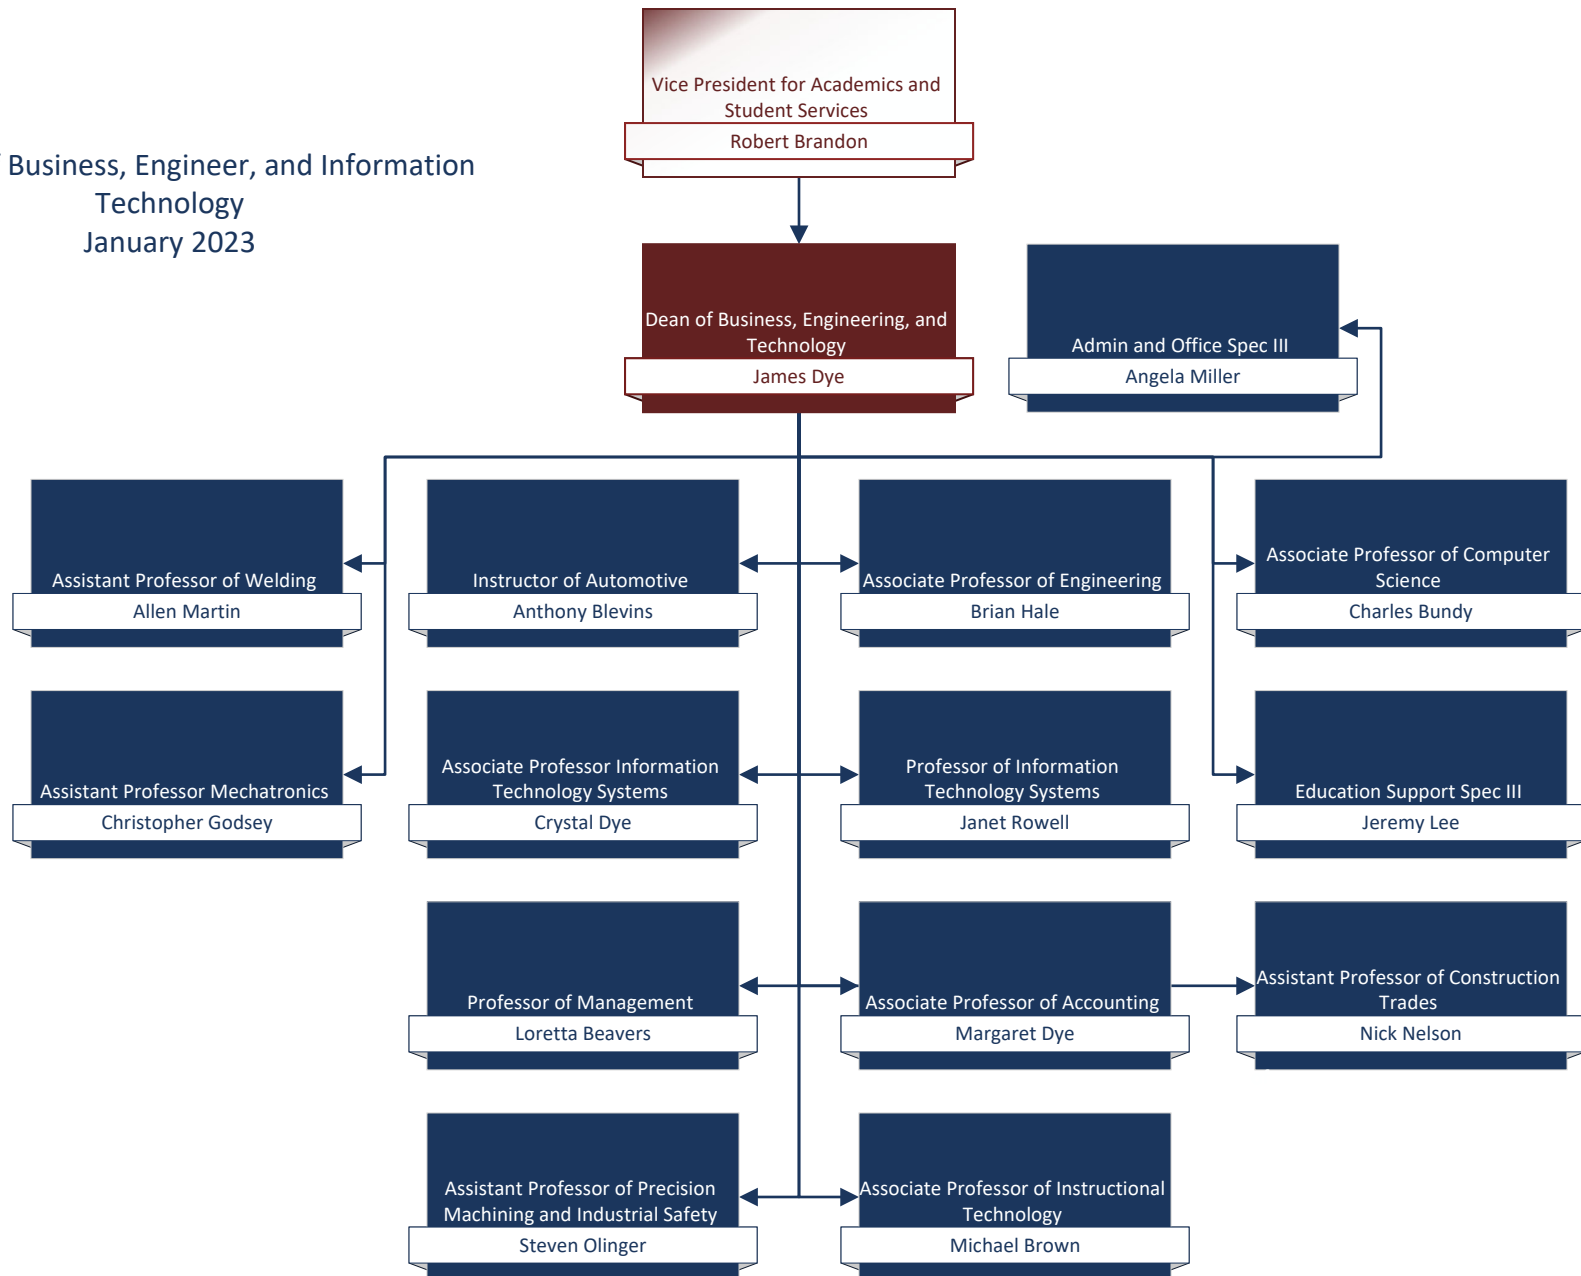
Business, Engineer, and Information Technology
January 2023

Vice President for Academics and Student Services
Robert Brandon

Dean of Business, Engineering, and Technology
James Dye

Admin and Office Spec III
Angela Miller

Assistant Professor of Welding
Allen Martin

Instructor of Automotive
Anthony Blevins

Associate Professor of Engineering
Brian Hale

Associate Professor of Computer Science
Charles Bundy

Assistant Professor Mechatronics
Christopher Godsey

Associate Professor Information Technology Systems
Crystal Dye

Professor of Information Technology Systems
Janet Rowell

Education Support Spec III
Jeremy Lee

Professor of Management
Loretta Beavers

Associate Professor of Accounting
Margaret Dye

Assistant Professor of Construction Trades
Nick Nelson

Assistant Professor of Precision Machining and Industrial Safety
Steven Olinger

Associate Professor of Instructional Technology
Michael Brown